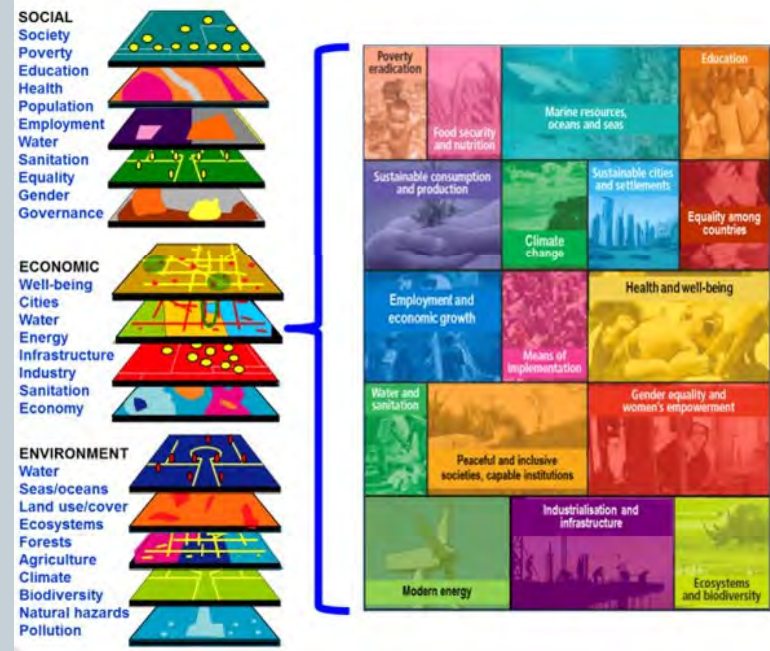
SOCIAL
Society
Poverty
Education
Health
Population
Employment
Water
Sanitation
Equality
Gender
Governance

ECONOMIC
Well-being
Cities
Water
Energy
Infrastructure
Industry
Sanitation
Economy

ENVIRONMENT
Water
Seas/oceans
Land use/cover
Ecosystems
Forests
Agriculture
Climate
Biodiversity
Natural hazards
Pollution

Poverty eradication
Food security and nutrition
Marine resources, oceans and seas
Education
Sustainable consumption and production
Climate change
Sustainable cities and settlements
Equality among countries
Employment and economic growth
Means of implementation
Health and well-being
Water and sanitation
Peaceful and inclusive societies, capable institutions
Gender equality and women's empowerment
Modern energy
Industrialisation and infrastructure
Ecosystems and biodiversity